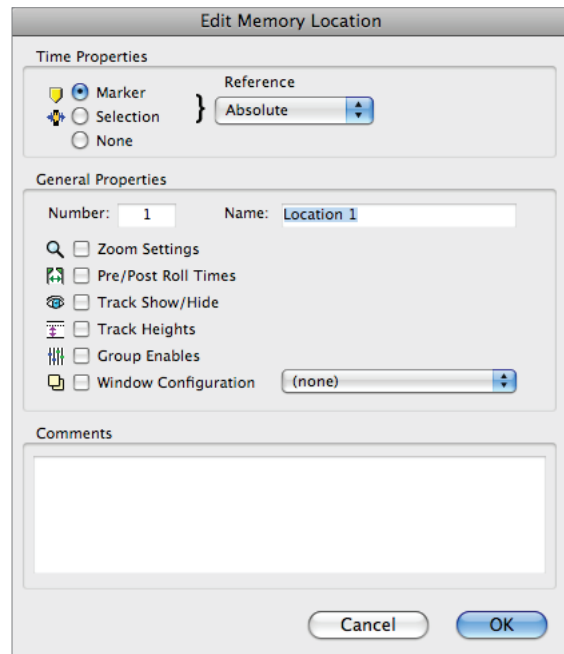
Edit Memory Location

Time Properties

Marker
Selection
None

Reference
Absolute

General Properties

Number: 1
Name: Location 1

Zoom Settings
Pre/Post Roll Times
Track Show/Hide
Track Heights
Group Enables
Window Configuration
(none)

Comments

Cancel
OK